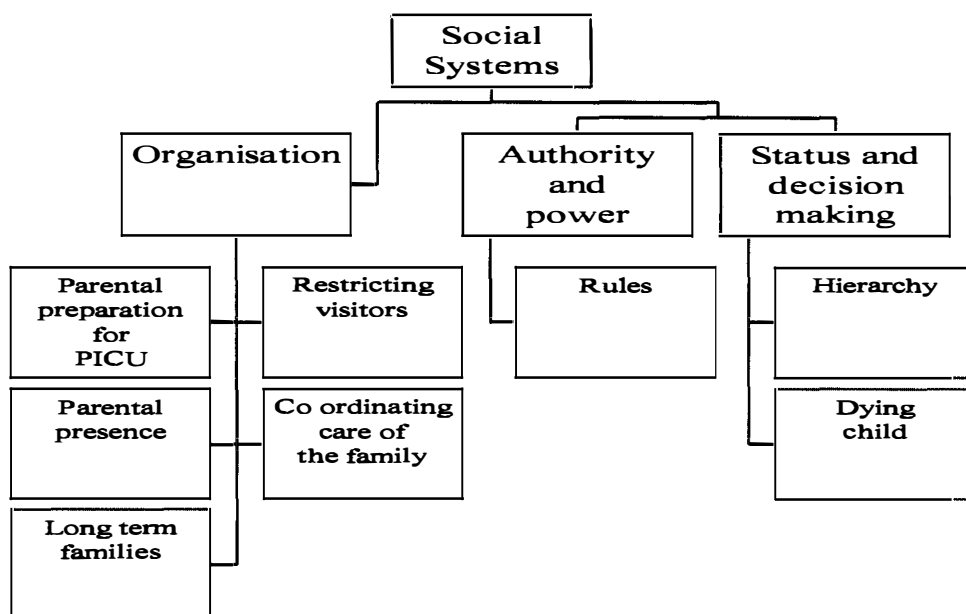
Social Systems

Organisation

Authority and power

Status and decision making

Parental preparation for PICU

Restricting visitors

Parental presence

Co ordinating care of the family

Long term families

Rules

Hierarchy

Dying child